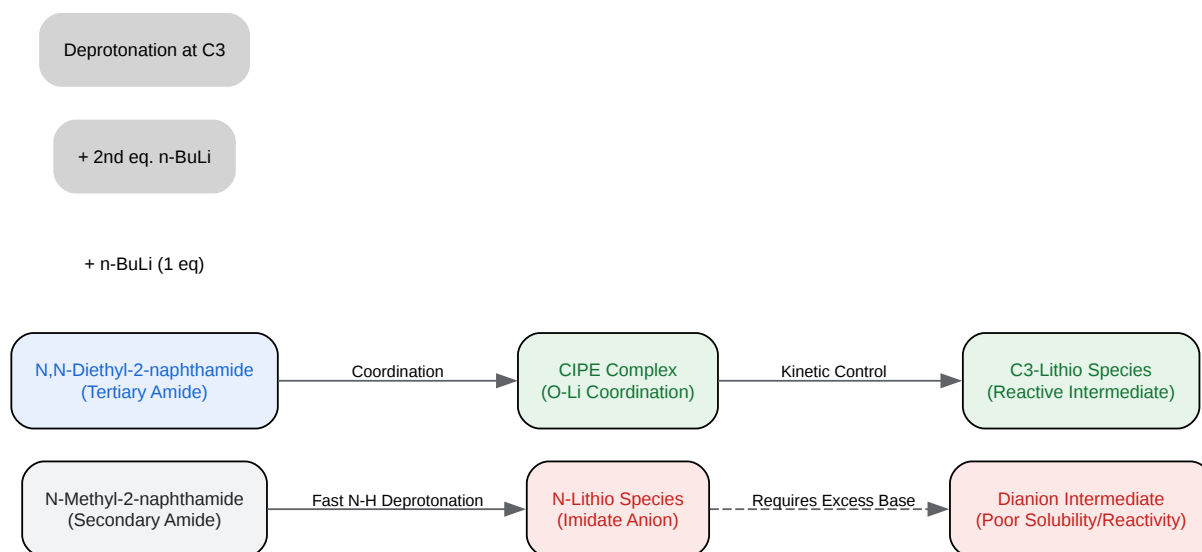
Deprotonation at C3

+ 2nd eq. n-BuLi

+ n-BuLi (1 eq)

N,N-Diethyl-2-naphthamide
(Tertiary Amide)

Coordination

CIPE Complex
(O-Li Coordination)

Kinetic Control

C3-Lithio Species
(Reactive Intermediate)

N-Methyl-2-naphthamide
(Secondary Amide)

Fast N-H Deprotonation

N-Lithio Species
(Imidate Anion)

Requires Excess Base

Dianion Intermediate
(Poor Solubility/Reactivity)